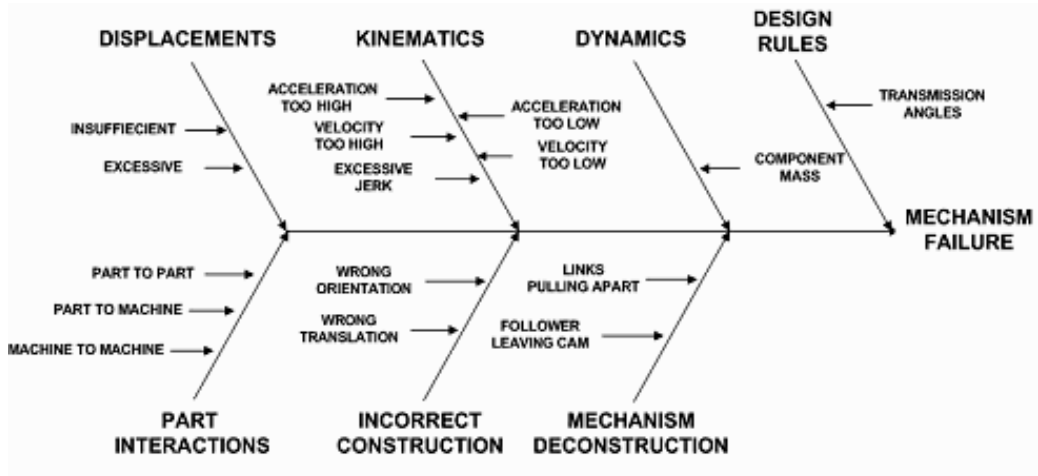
DISPLACEMENTS

INSUFFIECIENT

EXCESSIVE

KINEMATICS

ACCELERATION TOO HIGH

VELOCITY TOO HIGH

EXCESSIVE JERK

ACCELERATION TOO LOW

VELOCITY TOO LOW

DYNAMICS

COMPONENT MASS

DESIGN RULES

TRANSMISSION ANGLES

MECHANISM FAILURE

PART TO PART

PART TO MACHINE

MACHINE TO MACHINE

PART INTERACTIONS

WRONG ORIENTATION

WRONG TRANSLATION

INCORRECT CONSTRUCTION

LINKS PULLING APART

FOLLOWER LEAVING CAM

MECHANISM DECONSTRUCTION